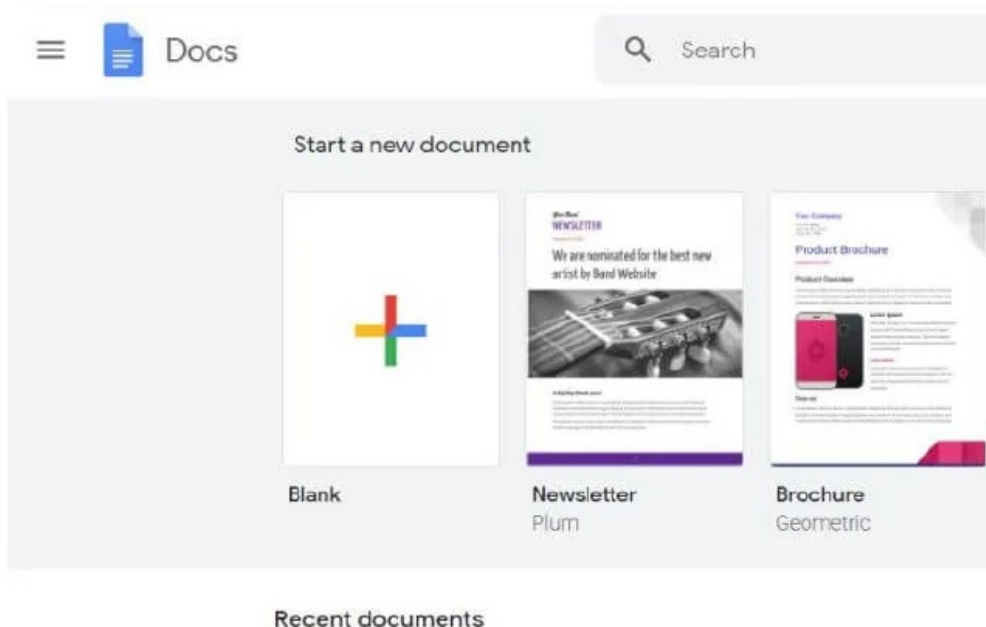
Docs

Search

Start a new document

Your Band
NEWSLETTER

We are nominated for the best new artist by Band Website

Your Company

Product Brochure

Product Overview

Blank

Newsletter
Plum

Brochure
Geometric

Recent documents